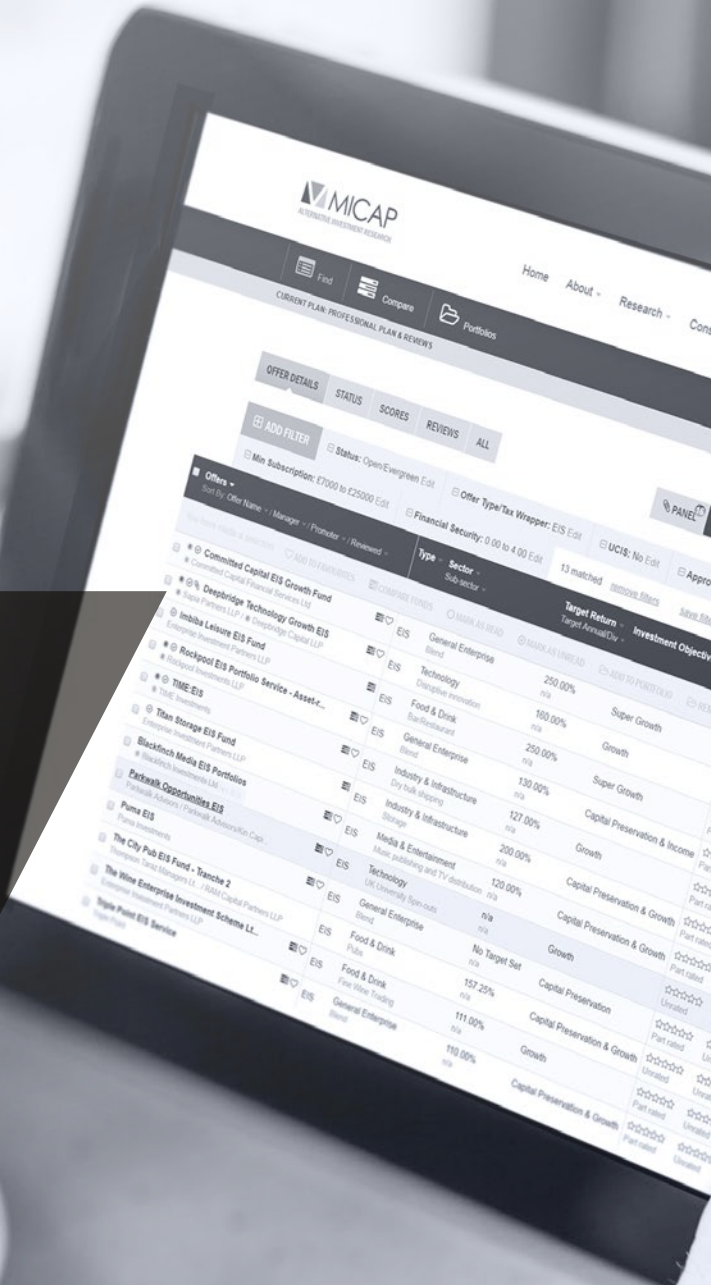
MICAP
ALTERNATIVE INVESTMENT RESEARCH

Home About Research Con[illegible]

Find Compare Portfolios

CURRENT PLAN: PROFESSIONAL PLAN & REVIEWS

OFFER DETAILS STATUS SCORES REVIEWS ALL

ADD FILTER Status: Open/Evergreen Edit

Min Subscription: £7000 to £25000 Edit Offer Type/Tax Wrapper: EIS Edit UCIS: No Edit Appro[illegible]

Financial Security: 0.00 to 4.00 Edit 13 matched remove filters save filt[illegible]

PANEL

Offers
Sort By: Offer Name / Manager / Promoter / Reviewed

Type Sector
Sub-sector

Target Return
Target Annual/Div

Investment Objectiv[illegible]

ADD TO FAVOURITES COMPARE FUNDS MARK AS READ MARK AS UNREAD ADD TO PORTFOLIO

| Offer | Type | Sector | Target Return | Investment Objective | |
|---|---|---|---|---|---|
| Committed Capital EIS Growth Fund<br>Committed Capital Financial Services Ltd | EIS | General Enterprise<br>Blend | 250.00%<br>n/a | Super Growth | |
| Deepbridge Technology Growth EIS<br>Sapia Partners LLP / Deepbridge Capital LLP | EIS | Technology<br>Disruptive innovation | 160.00%<br>n/a | Growth | |
| Imbiba Leisure EIS Fund<br>Enterprise Investment Partners LLP | EIS | Food & Drink<br>Bar/Restaurant | 250.00%<br>n/a | Super Growth | |
| Rockpool EIS Portfolio Service - Asset-r...<br>Rockpool Investments LLP | EIS | General Enterprise<br>Blend | 130.00%<br>n/a | Capital Preservation & Income | |
| TIME:EIS<br>TIME Investments | EIS | Industry & Infrastructure<br>Dry bulk shipping | 127.00%<br>n/a | Growth | Part rated |
| Titan Storage EIS Fund<br>Enterprise Investment Partners LLP | EIS | Industry & Infrastructure<br>Storage | 200.00%<br>n/a | Capital Preservation & Growth | Part rated |
| Blackfinch Media EIS Portfolios<br>Blackfinch Investments Ltd | EIS | Media & Entertainment<br>Music publishing and TV distribution | 120.00%<br>n/a | Capital Preservation & Growth | Part rated |
| Parkwalk Opportunities EIS<br>Parkwalk Advisors / Parkwalk Advisors/Kin Cap... | EIS | Technology<br>UK University Spin-outs | n/a<br>n/a | Growth | Unrated |
| Puma EIS<br>Puma Investments | EIS | General Enterprise<br>Blend | No Target Set | Capital Preservation | Part rated |
| The City Pub EIS Fund - Tranche 2<br>Thompson Taraz Managers Lt... / RAM Capital Partners LLP | EIS | Food & Drink<br>Pubs | 157.25%<br>n/a | Capital Preservation & Growth | Unrated |
| The Wine Enterprise Investment Scheme Lt...<br>Enterprise Investment Partners LLP | EIS | Food & Drink<br>Fine Wine Trading | 111.00%<br>n/a | Growth | Part rated |
| Triple Point EIS Service<br>Triple Point | EIS | General Enterprise<br>Blend | 110.00%<br>n/a | Capital Preservation & Growth | Part rated |